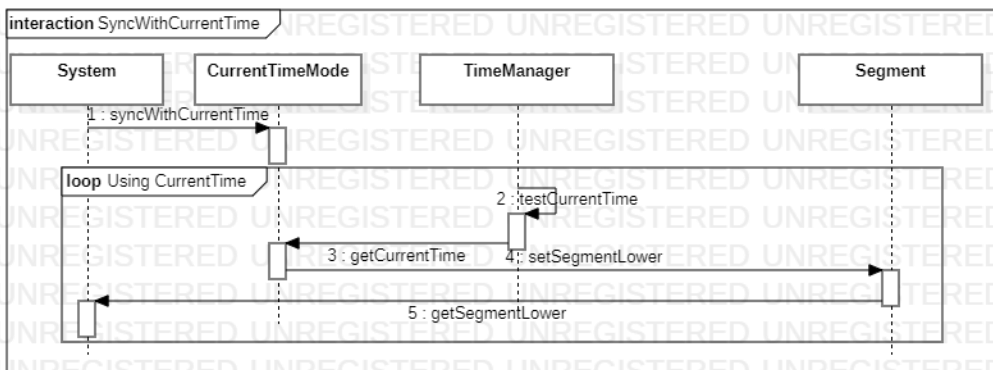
interaction SyncWithCurrentTime

UNREGISTERED UNREGISTERED UNREGISTERED

System

CurrentTimeMode

TimeManager

Segment

1 : syncWithCurrentTime

loop Using CurrentTime

2 : testCurrentTime

3 : getCurrentTime

4 : setSegmentLower

5 : getSegmentLower

UNREGISTERED UNREGISTERED UNREGISTERED UNREGISTERED